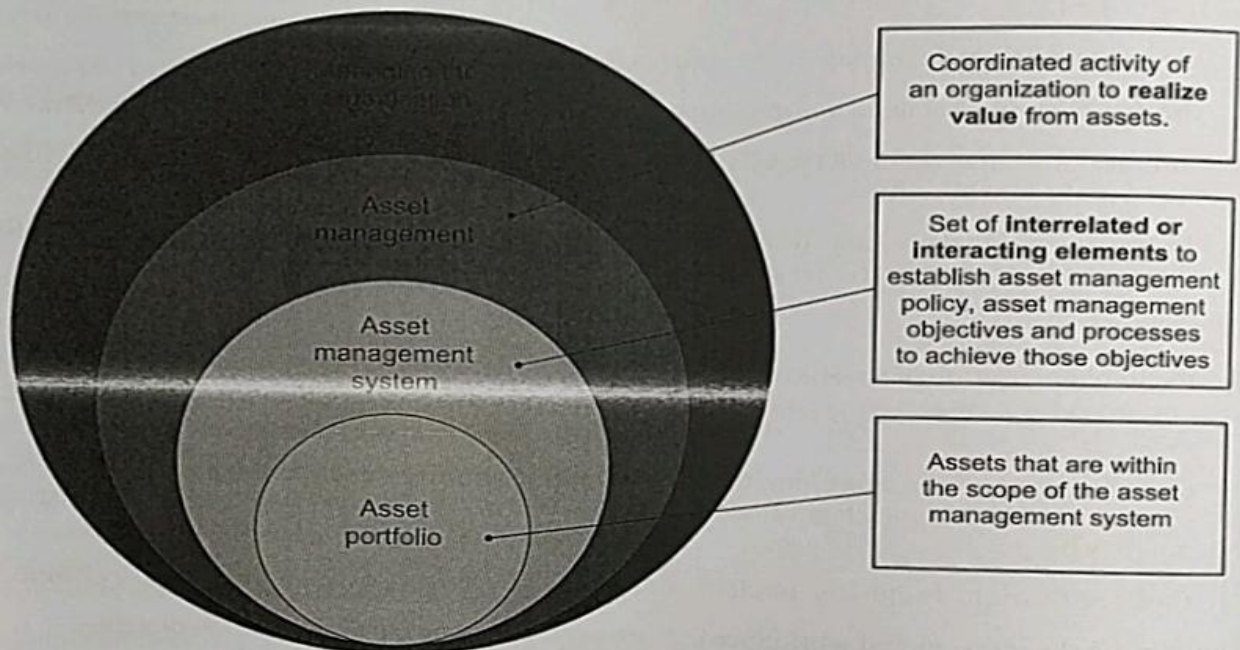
Managing the organization

Asset management

Asset management system

Asset portfolio

Coordinated activity of an organization to **realize value** from assets.

Set of **interrelated or interacting elements** to establish asset management policy, asset management objectives and processes to achieve those objectives

Assets that are within the scope of the asset management system